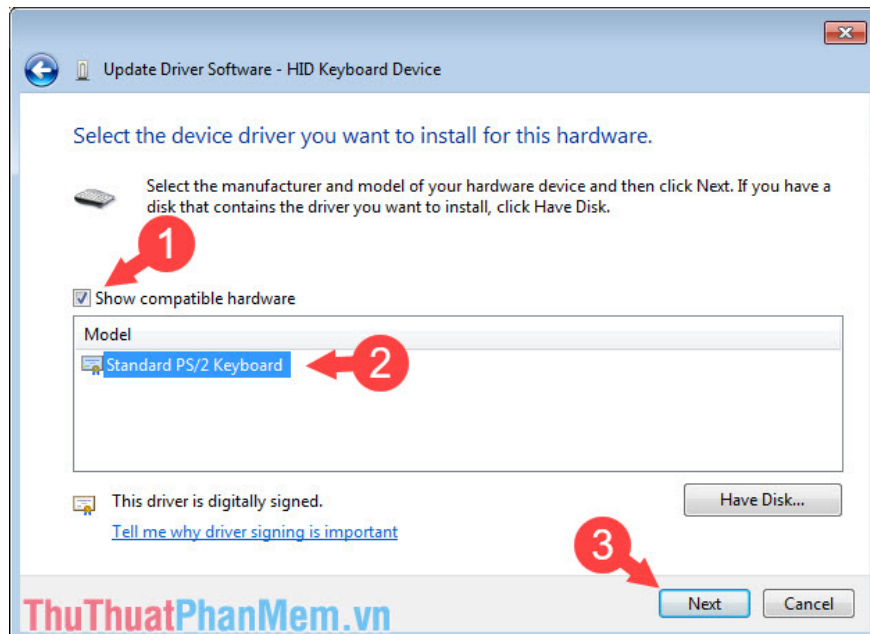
Update Driver Software - HID Keyboard Device

Select the device driver you want to install for this hardware.

Select the manufacturer and model of your hardware device and then click Next. If you have a disk that contains the driver you want to install, click Have Disk.

1

Show compatible hardware

Model

Standard PS/2 Keyboard

2

This driver is digitally signed.

Tell me why driver signing is important

Have Disk...

3

ThuThuatPhanMem.vn

Next

Cancel